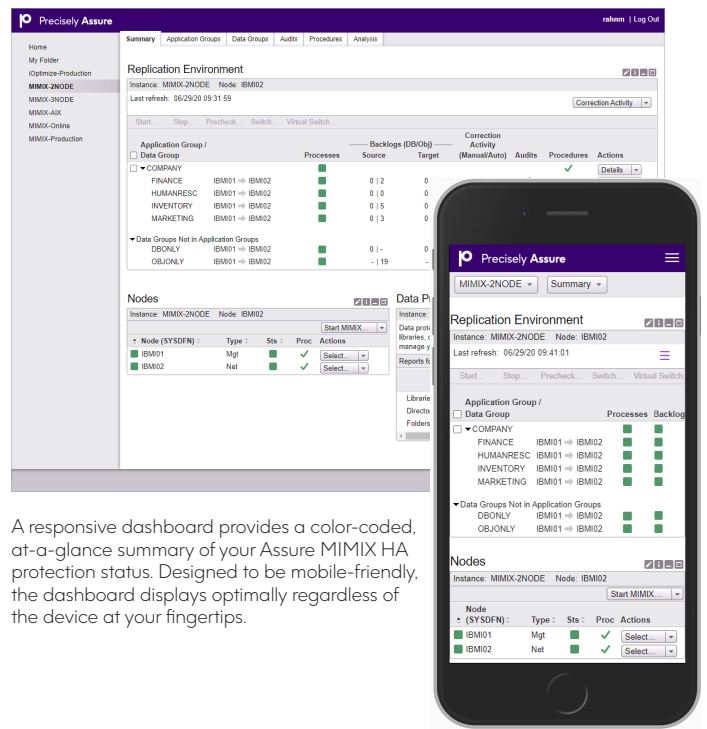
Precisely Assure

rahnm | Log Out

Home
My Folder
iOptimize-Production
MIMIX-2NODE
MIMIX-3NODE
MIMIX-AIX
MIMIX-Online
MIMIX-Production

Summary | Application Groups | Data Groups | Audits | Procedures | Analysis

Replication Environment

Instance: MIMIX-2NODE Node: IBMI02

Last refresh: 06/29/20 09:31:59

Correction Activity

Start... Stop... Precheck... Switch... Virtual Switch...

| Application Group / Data Group | | Processes | Backlogs (DB/Obj) Source | Target | Correction Activity (Manual/Auto) | Audits | Procedures | Actions |
|---|---|---|---|---|---|---|---|---|
| COMPANY | | | | | | | ✓ | Details... |
| FINANCE | IBMI01 → IBMI02 | | 0 \| 2 | 0 | | | | |
| HUMANRESC | IBMI01 → IBMI02 | | 0 \| 0 | 0 | | | | |
| INVENTORY | IBMI01 → IBMI02 | | 0 \| 5 | 0 | | | | |
| MARKETING | IBMI01 → IBMI02 | | 0 \| 3 | 0 | | | | |
| Data Groups Not in Application Groups | | | | | | | | |
| DBONLY | IBMI01 → IBMI02 | | 0 \| - | 0 | | | | |
| OBJONLY | IBMI01 → IBMI02 | | - \| 19 | - | | | | |

Nodes

Instance: MIMIX-2NODE Node: IBMI02

Start MIMIX...

| Node (SYSDFN) | Type | Sts | Proc | Actions |
|---|---|---|---|---|
| IBMI01 | Mgt | | ✓ | Select... |
| IBMI02 | Net | | ✓ | Select... |

Data P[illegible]
Instance
Data prote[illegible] libraries, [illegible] manage y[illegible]
Reports fo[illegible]
Librarie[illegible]
Directo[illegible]
Folders

A responsive dashboard provides a color-coded, at-a-glance summary of your Assure MIMIX HA protection status. Designed to be mobile-friendly, the dashboard displays optimally regardless of the device at your fingertips.

Precisely Assure

MIMIX-2NODE | Summary

Replication Environment

Instance: MIMIX-2NODE Node: IBMI02

Last refresh: 06/29/20 09:41:01

Start... Stop... Precheck... Switch... Virtual Switch

| Application Group / Data Group | | Processes | Backlog |
|---|---|---|---|
| COMPANY | | | |
| FINANCE | IBMI01 → IBMI02 | | |
| HUMANRESC | IBMI01 → IBMI02 | | |
| INVENTORY | IBMI01 → IBMI02 | | |
| MARKETING | IBMI01 → IBMI02 | | |
| Data Groups Not in Application Groups | | | |
| DBONLY | IBMI01 → IBMI02 | | |
| OBJONLY | IBMI01 → IBMI02 | | |

Nodes

Instance: MIMIX-2NODE Node: IBMI02

Start MIMIX...

| Node (SYSDFN) | Type | Sts | Proc | Actions |
|---|---|---|---|---|
| IBMI01 | Mgt | | ✓ | Select... |
| IBMI02 | Net | | ✓ | Select... |